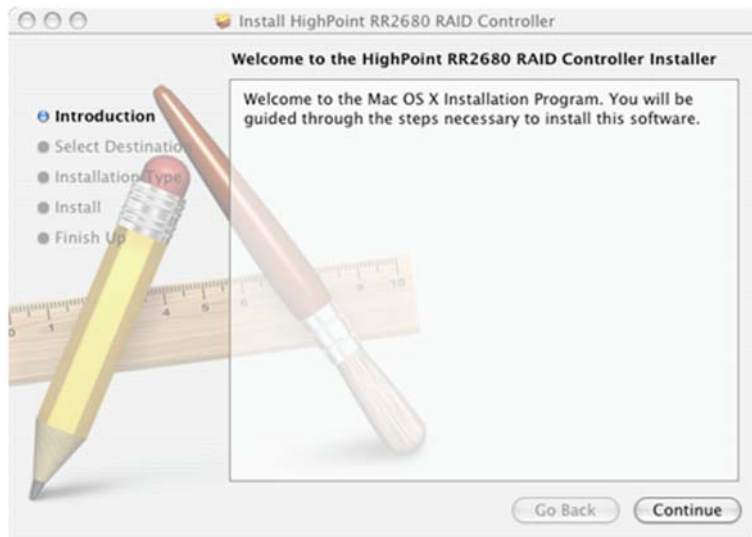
Install HighPoint RR2680 RAID Controller

Welcome to the HighPoint RR2680 RAID Controller Installer

Introduction
Select Destination
Installation Type
Install
Finish Up

Welcome to the Mac OS X Installation Program. You will be guided through the steps necessary to install this software.

Go Back
Continue